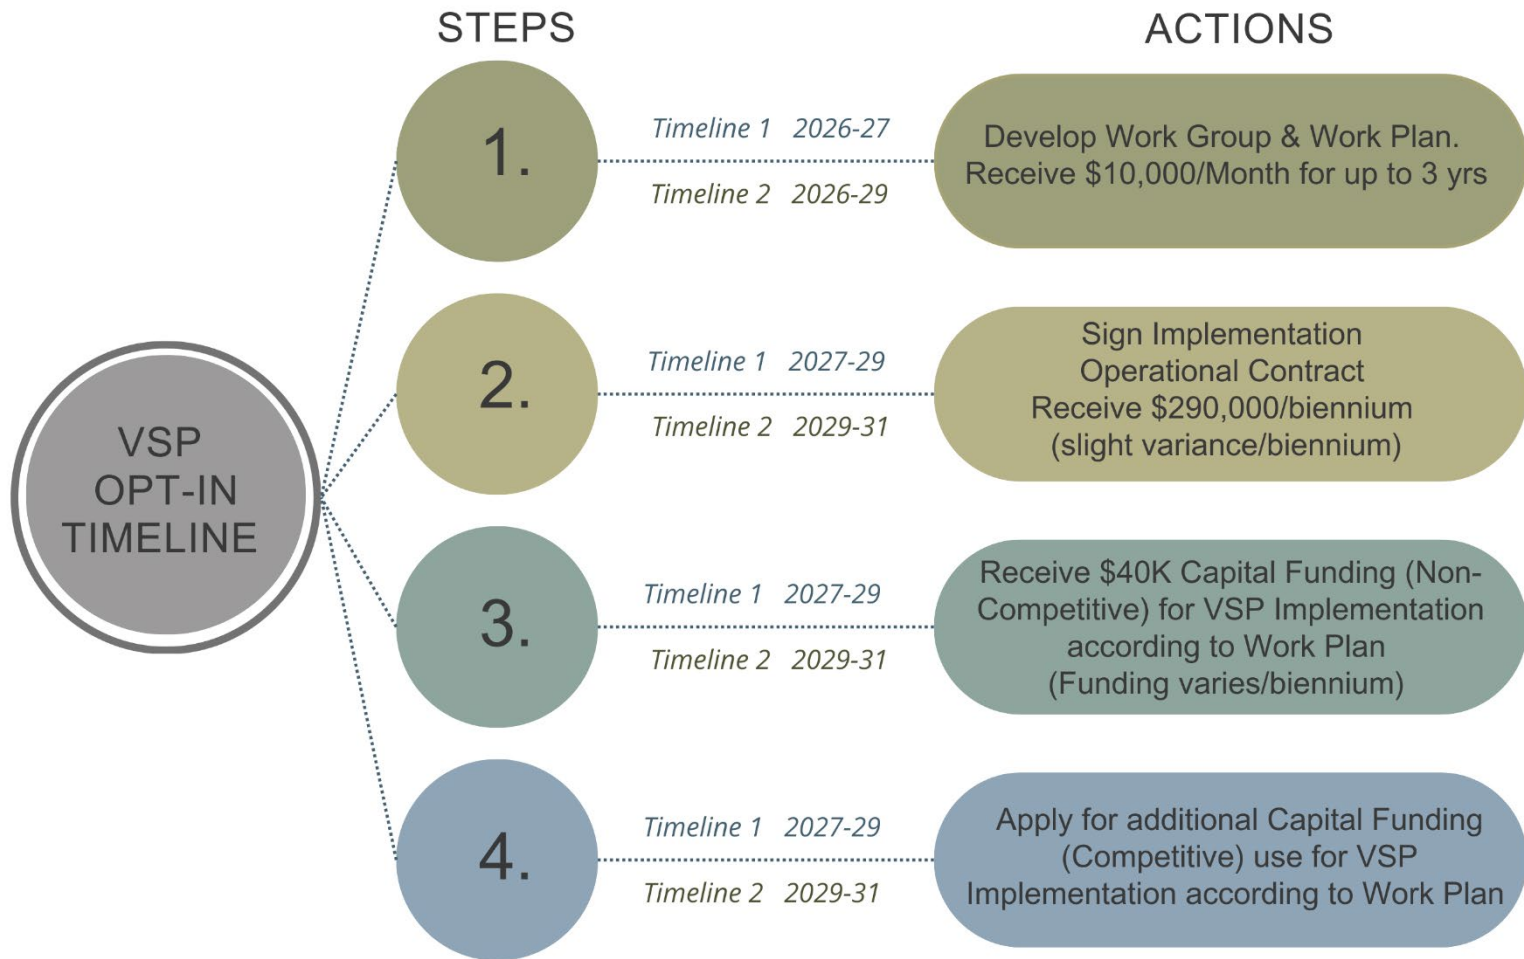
STEPS

ACTIONS

VSP OPT-IN TIMELINE

1.

Timeline 1 2026-27

Timeline 2 2026-29

Develop Work Group & Work Plan. Receive $10,000/Month for up to 3 yrs

2.

Timeline 1 2027-29

Timeline 2 2029-31

Sign Implementation Operational Contract Receive $290,000/biennium (slight variance/biennium)

3.

Timeline 1 2027-29

Timeline 2 2029-31

Receive $40K Capital Funding (Non-Competitive) for VSP Implementation according to Work Plan (Funding varies/biennium)

4.

Timeline 1 2027-29

Timeline 2 2029-31

Apply for additional Capital Funding (Competitive) use for VSP Implementation according to Work Plan